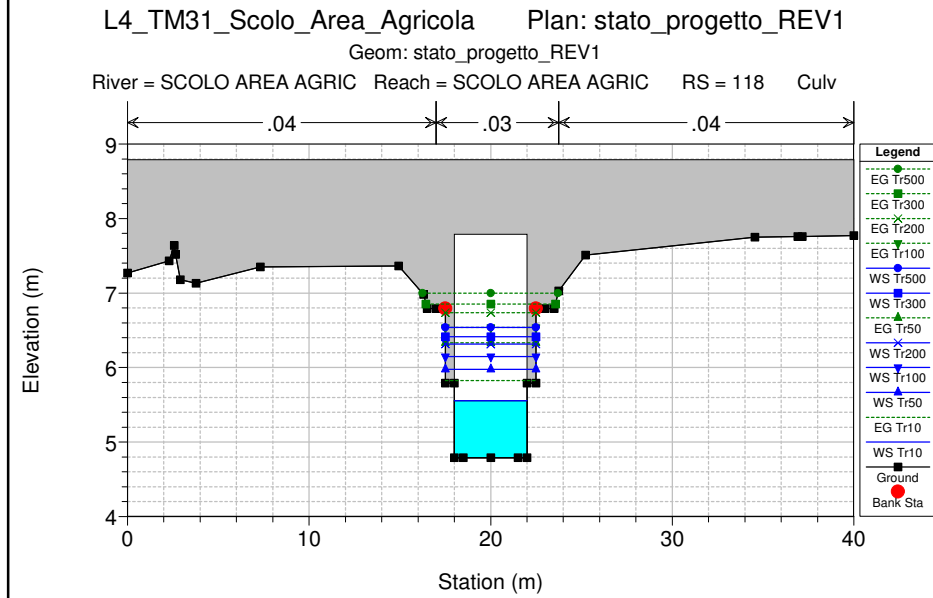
L4_TM31_Scolo_Area_Agricola Plan: stato_progetto_REV1

Geom: stato_progetto_REV1

River = SCOLO AREA AGRIC Reach = SCOLO AREA AGRIC RS = 118 Culv

.04 .03 .04

Legend
EG Tr500
EG Tr300
EG Tr200
EG Tr100
WS Tr500
WS Tr300
EG Tr50
WS Tr200
WS Tr100
WS Tr50
EG Tr10
WS Tr10
Ground
Bank Sta

Elevation (m)

9
8
7
6
5
4

0 10 20 30 40

Station (m)